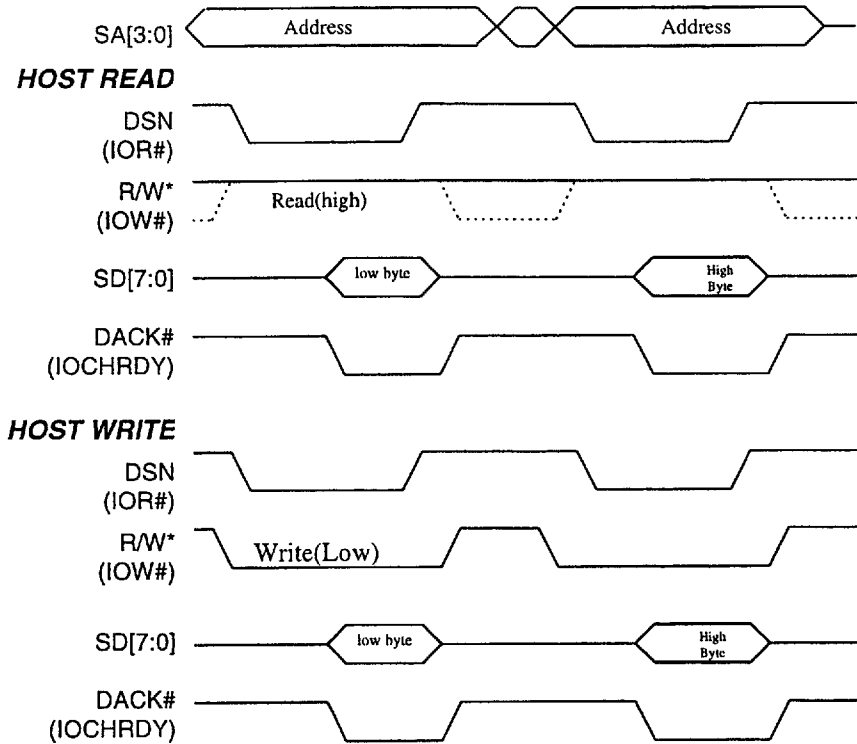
SA[3:0]
Address
Address

HOST READ

DSN (IOR#)

R/W* (IOW#)
Read(high)

SD[7:0]
low byte
High Byte

DACK# (IOCHRDY)

HOST WRITE

DSN (IOR#)

R/W* (IOW#)
Write(Low)

SD[7:0]
low byte
High Byte

DACK# (IOCHRDY)